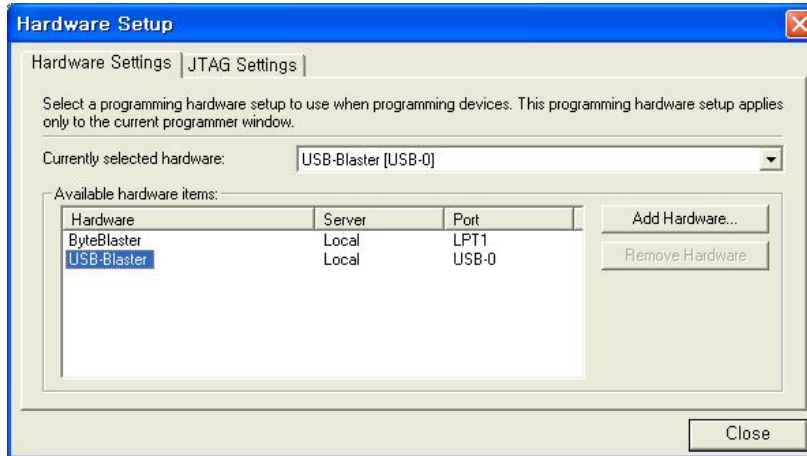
Hardware Setup

Hardware Settings | JTAG Settings

Select a programming hardware setup to use when programming devices. This programming hardware setup applies only to the current programmer window.

Currently selected hardware: USB-Blaster [USB-0]

Available hardware items:

| Hardware | Server | Port |
|---|---|---|
| ByteBlaster | Local | LPT1 |
| USB-Blaster | Local | USB-0 |

Add Hardware...

Remove Hardware

Close